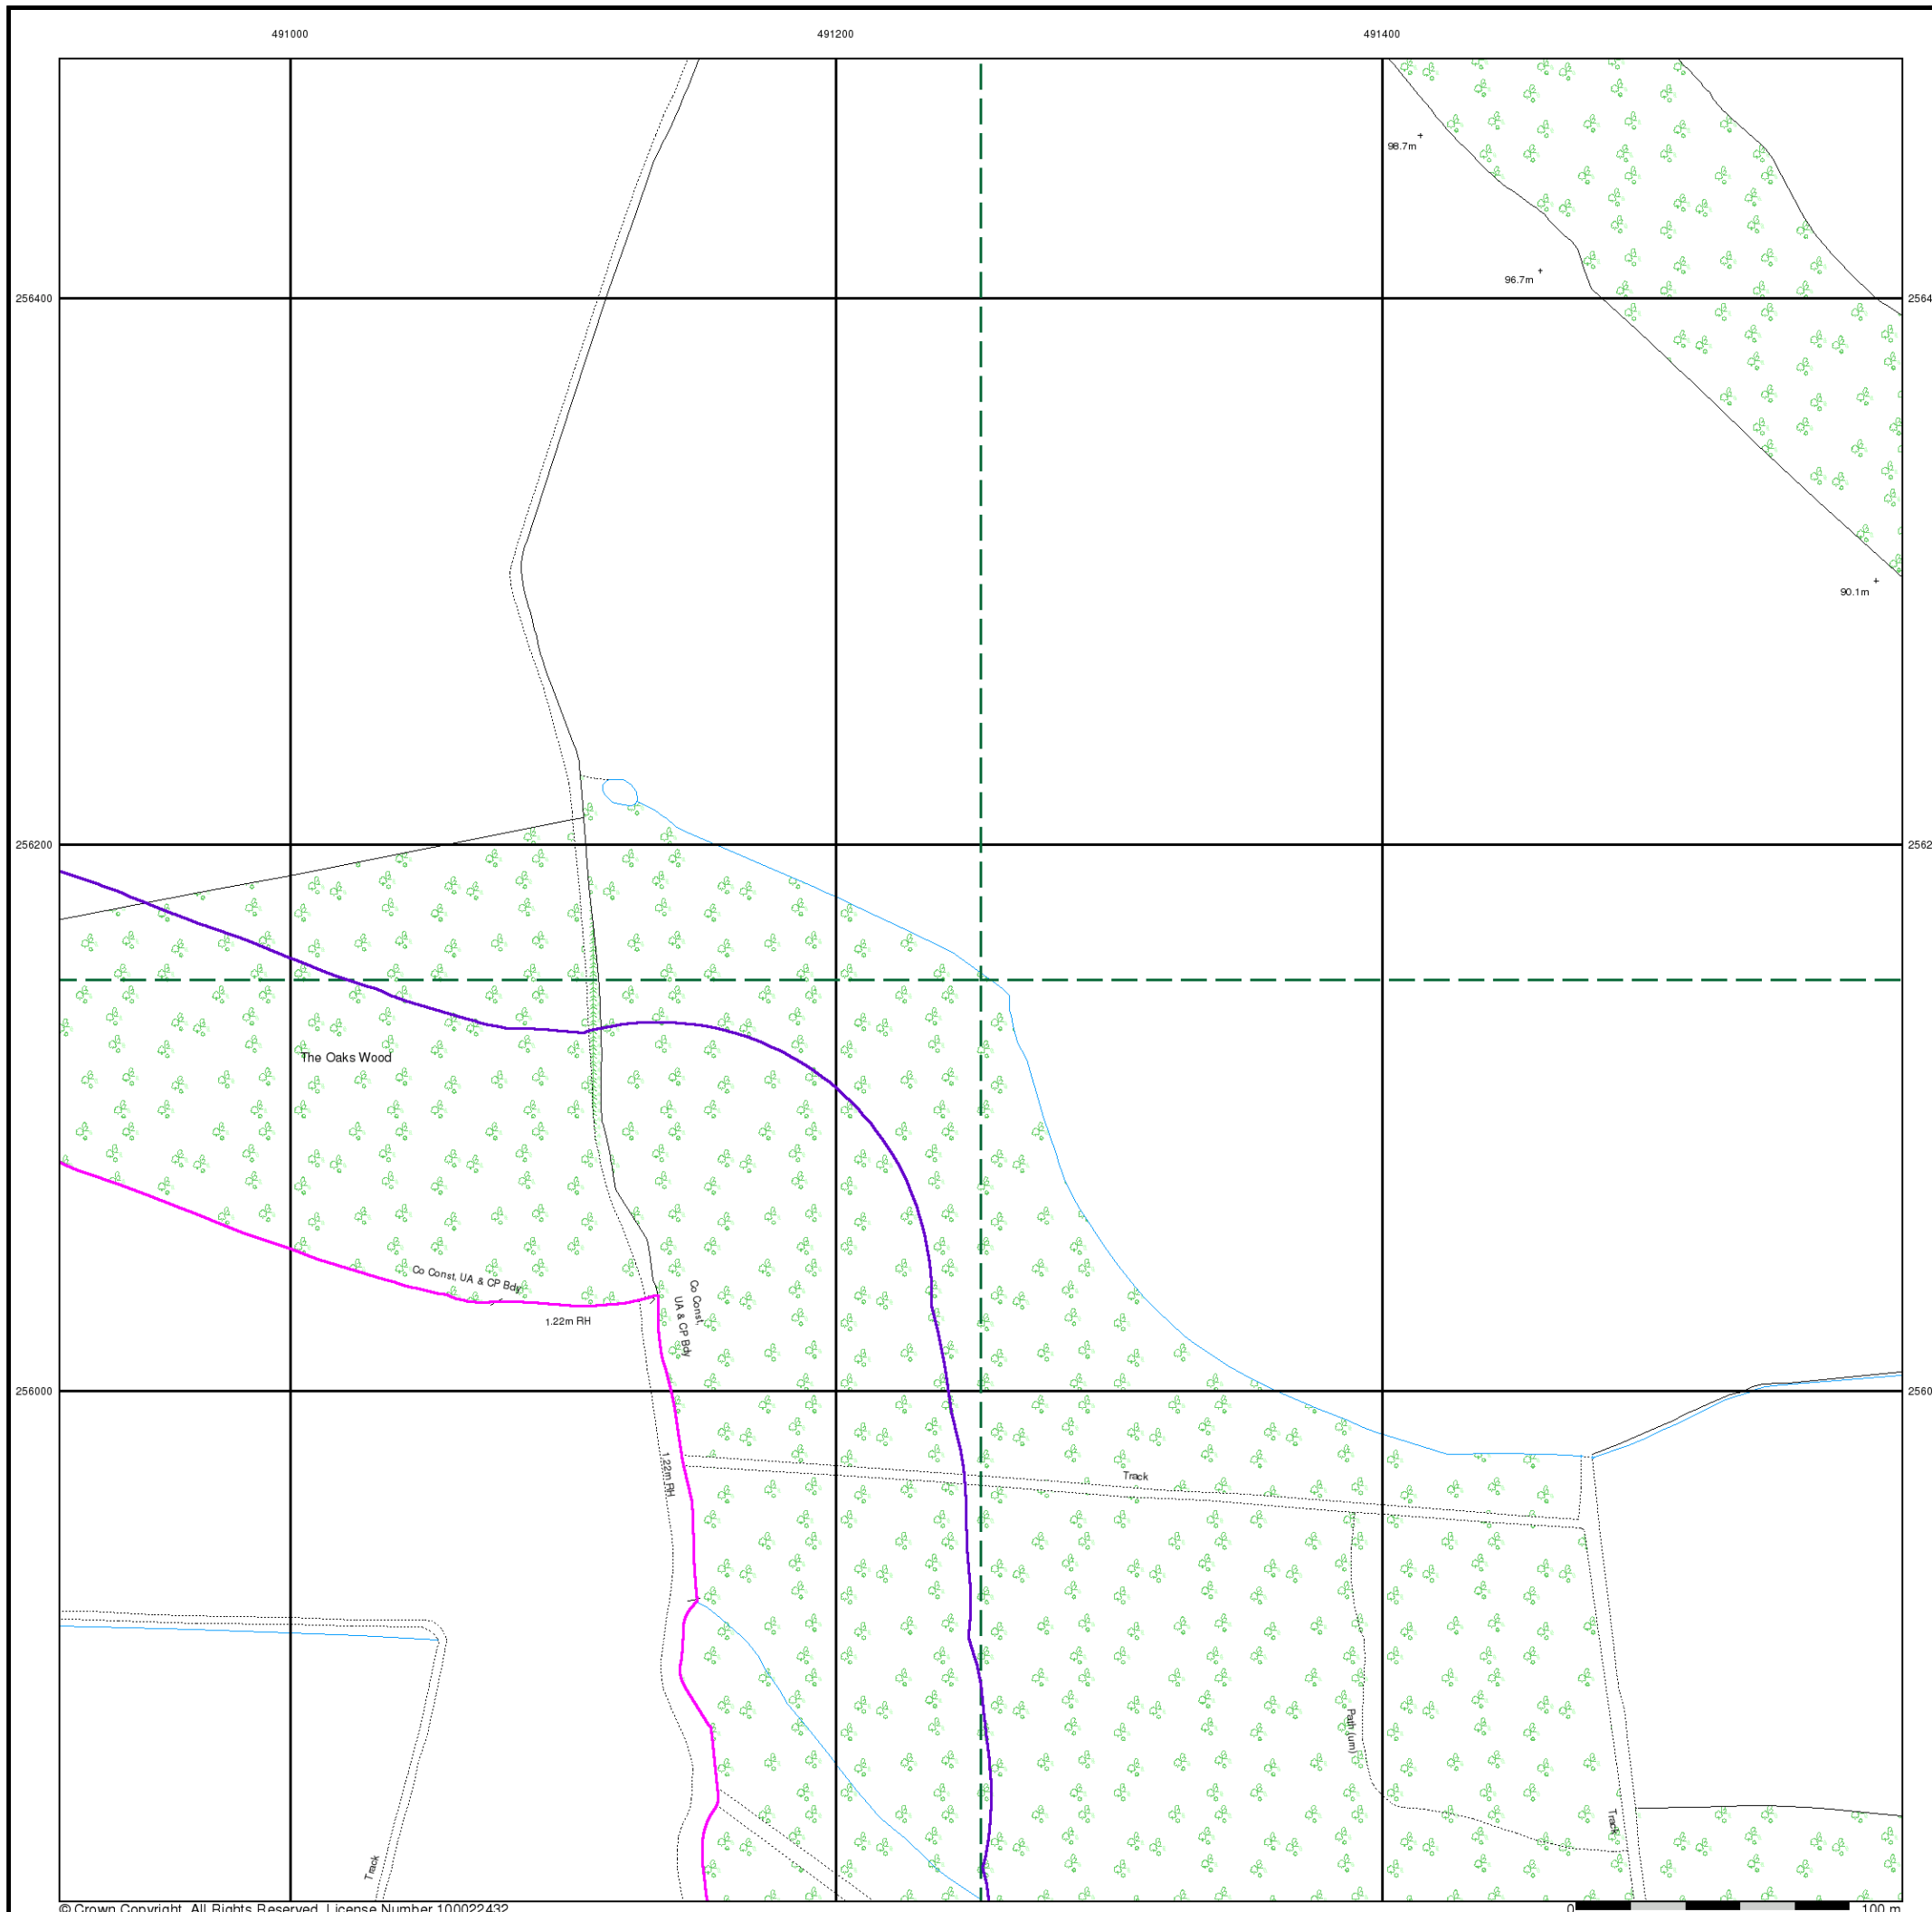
491000
491200
491400
256400
2564
256200
2562
256000
2560
98.7m
96.7m
90.1m
The Oaks Wood
Co Const, UA & CP Bdy
1.22m RH
Co Const, UA & CP Bdy
1.22m RH
Track
Path (um)
Track
Track
© Crown Copyright. All Rights Reserved. License Number 100022432
0
100 m